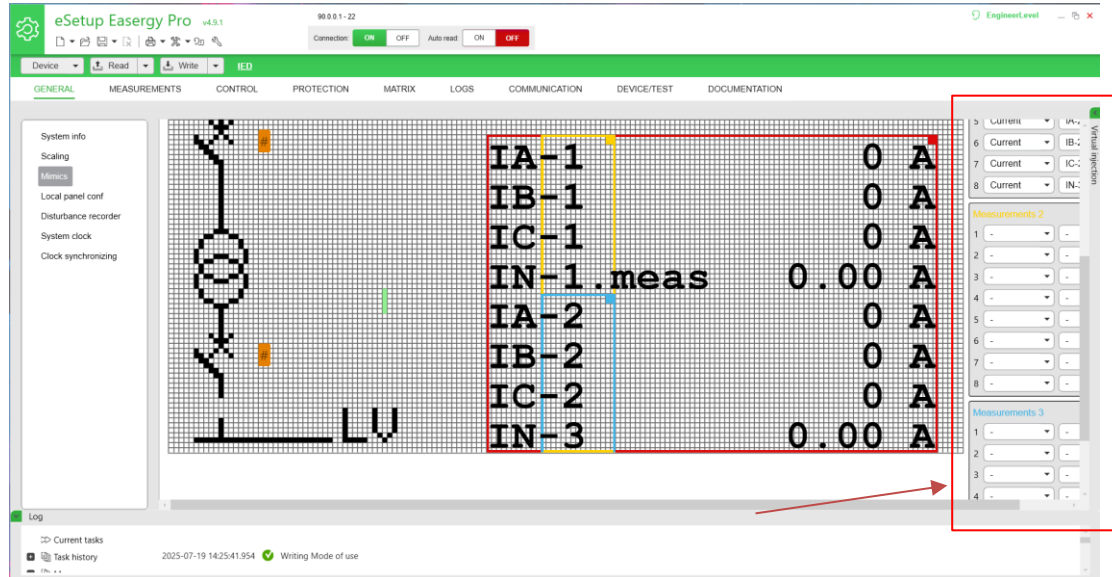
eSetup Easergy Pro v4.9.1

90.0.0.1 - 22

Connection: ON OFF Auto read: ON OFF

EngineerLevel

Device Read Write IED

GENERAL MEASUREMENTS CONTROL PROTECTION MATRIX LOGS COMMUNICATION DEVICE/TEST DOCUMENTATION

System info
Scaling
Mimics
Local panel conf
Disturbance recorder
System clock
Clock synchronizing

IA-1 0 A
IB-1 0 A
IC-1 0 A
IN-1.meas 0.00 A
IA-2 0 A
IB-2 0 A
IC-2 0 A
IN-3 0.00 A

LV

5 Current IA-
6 Current IB-2
7 Current IC-
8 Current IN-

Measurements 2
1 -
2 -
3 -
4 -
5 -
6 -
7 -
8 -

Measurements 3
1 -
2 -
3 -
4 -

Virtual Injection

Log

Current tasks
Task history 2025-07-19 14:25:41.954 Writing Mode of use